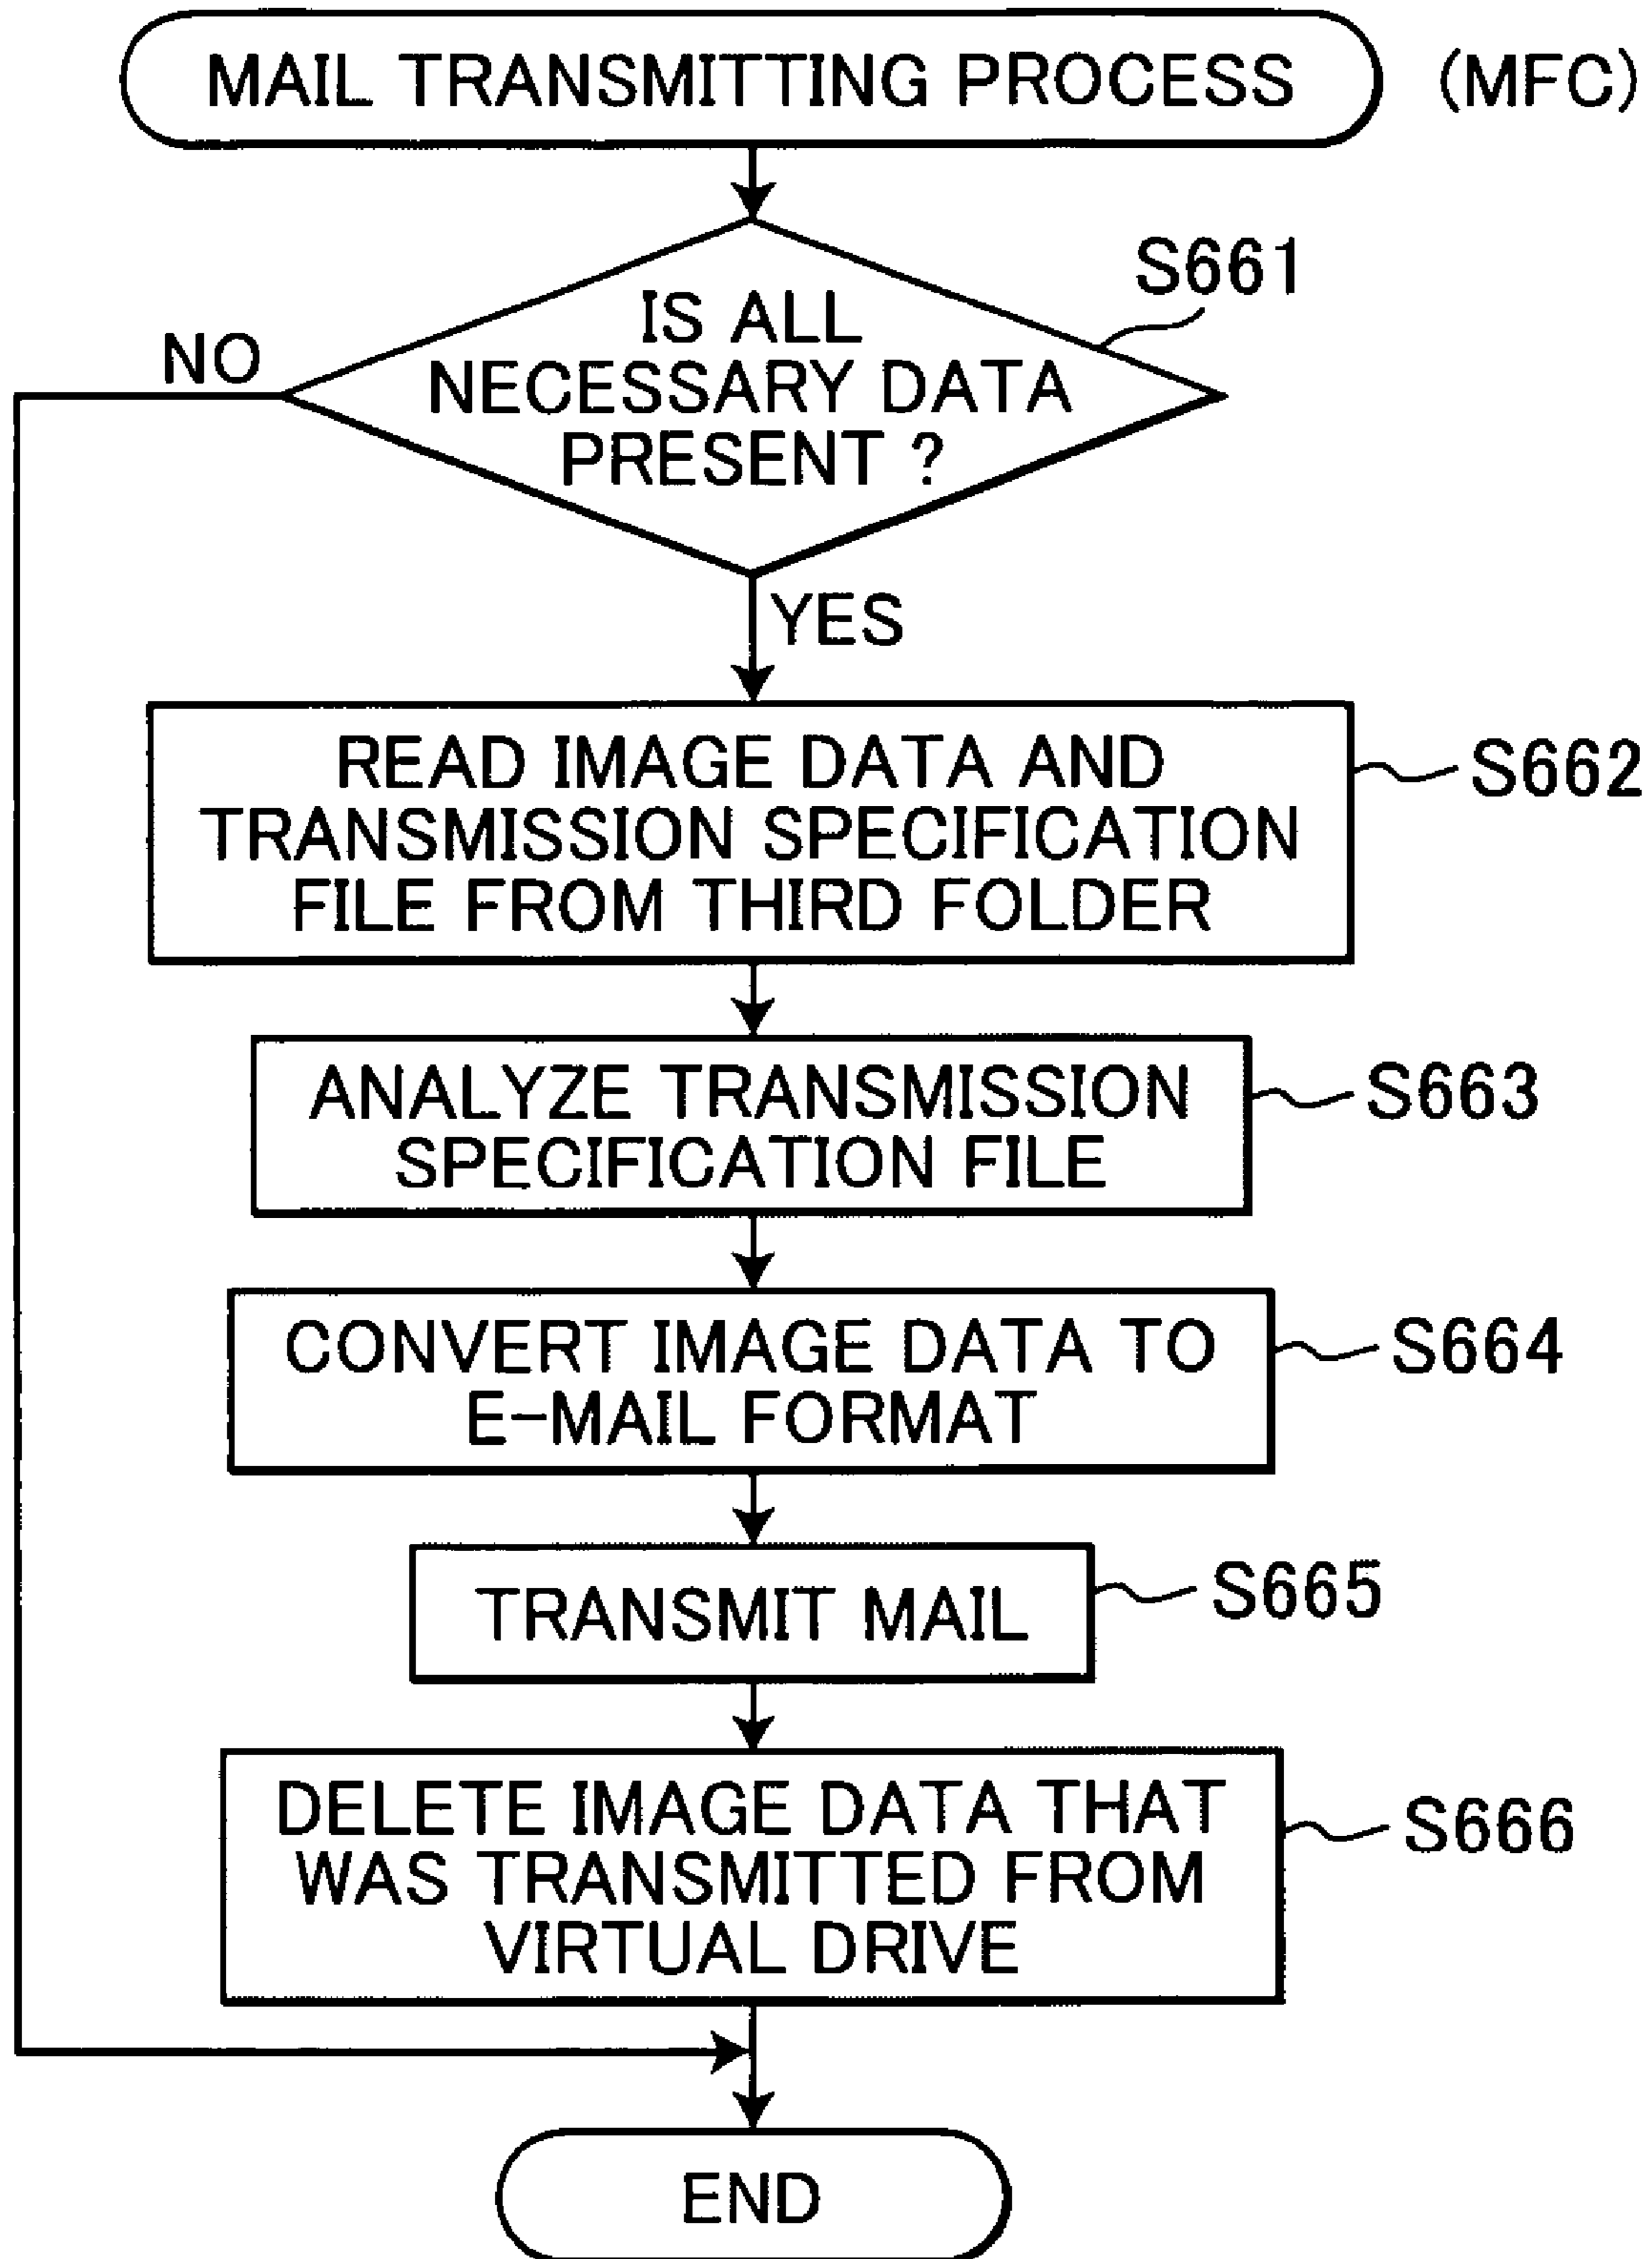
MAIL TRANSMITTING PROCESS (MFC)

S661

IS ALL NECESSARY DATA PRESENT ?

NO

YES

READ IMAGE DATA AND TRANSMISSION SPECIFICATION FILE FROM THIRD FOLDER

S662

ANALYZE TRANSMISSION SPECIFICATION FILE

S663

CONVERT IMAGE DATA TO E-MAIL FORMAT

S664

TRANSMIT MAIL

S665

DELETE IMAGE DATA THAT WAS TRANSMITTED FROM VIRTUAL DRIVE

S666

END